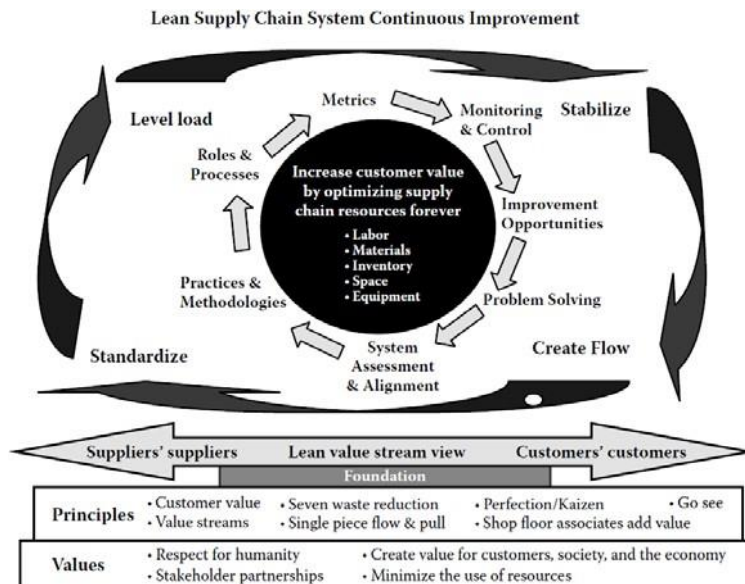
Lean Supply Chain System Continuous Improvement

Level load

Stabilize

Standardize

Create Flow

Metrics

Monitoring & Control

Improvement Opportunities

Problem Solving

System Assessment & Alignment

Practices & Methodologies

Roles & Processes

Increase customer value by optimizing supply chain resources forever

- Labor
- Materials
- Inventory
- Space
- Equipment

Suppliers' suppliers    Lean value stream view    Customers' customers

Foundation

Principles
- Customer value
- Value streams
- Seven waste reduction
- Single piece flow & pull
- Perfection/Kaizen
- Shop floor associates add value
- Go see

Values
- Respect for humanity
- Stakeholder partnerships
- Create value for customers, society, and the economy
- Minimize the use of resources